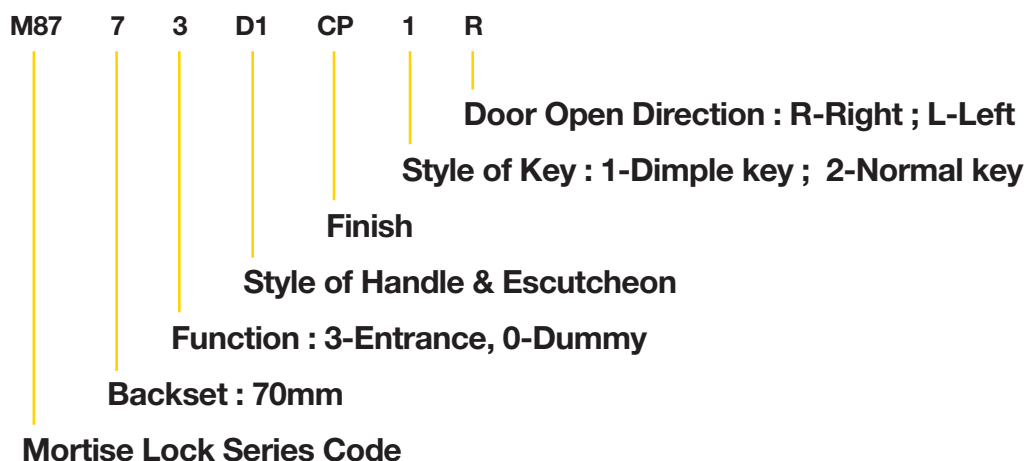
M87 7 3 D1 CP 1 R

Door Open Direction : R-Right ; L-Left

Style of Key : 1-Dimple key ; 2-Normal key

Finish

Style of Handle & Escutcheon

Function : 3-Entrance, 0-Dummy

Backset : 70mm

Mortise Lock Series Code